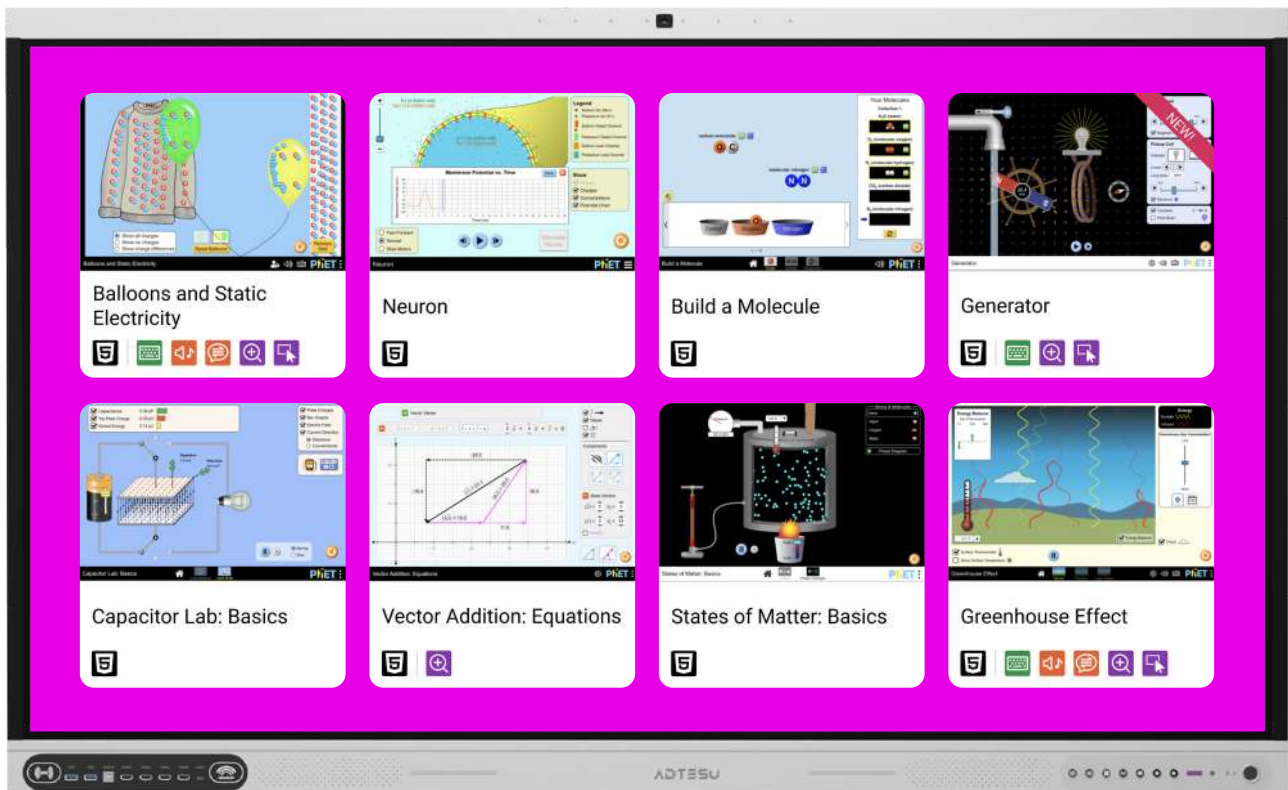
Balloons and Static Electricity
PhET

Balloons and Static Electricity

Neuron
PhET

Neuron

Build a Molecule
PhET

Build a Molecule

NEW!
Generator
PhET

Generator

Capacitor Lab: Basics
PhET

Capacitor Lab: Basics

Vector Addition: Equations
PhET

Vector Addition: Equations

States of Matter: Basics
PhET

States of Matter: Basics

Greenhouse Effect
PhET

Greenhouse Effect

ADTESU